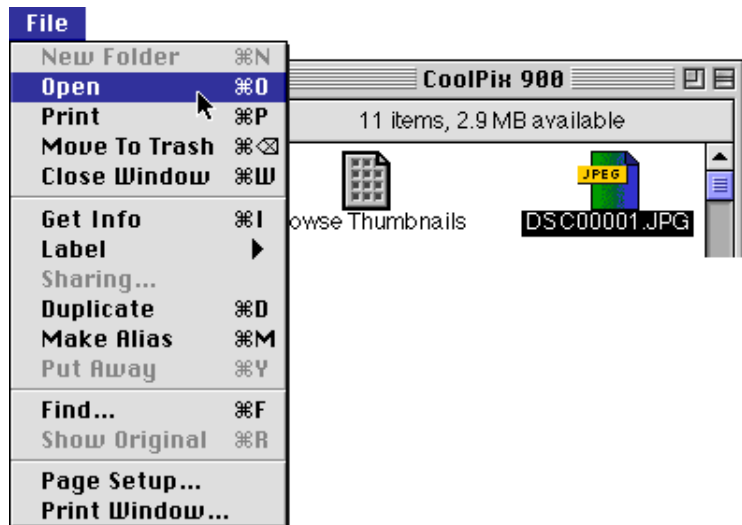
File

New Folder ⌘N
Open ⌘O
Print ⌘P
Move To Trash ⌘⌫
Close Window ⌘W
Get Info ⌘I
Label ▶
Sharing...
Duplicate ⌘D
Make Alias ⌘M
Put Away ⌘Y
Find... ⌘F
Show Original ⌘R
Page Setup...
Print Window...

CoolPix 900

11 items, 2.9 MB available

owse Thumbnails

JPEG

DSC00001.JPG